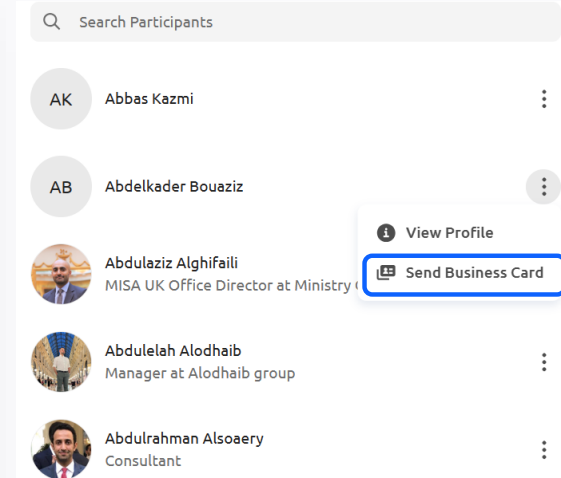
Search Participants

AK Abbas Kazmi

AB Abdelkader Bouaziz

View Profile

Send Business Card

Abdulaziz Alghifaili
MISA UK Office Director at Ministry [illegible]

Abdulelah Alodhaib
Manager at Alodhaib group

Abdulrahman Alsoaery
Consultant